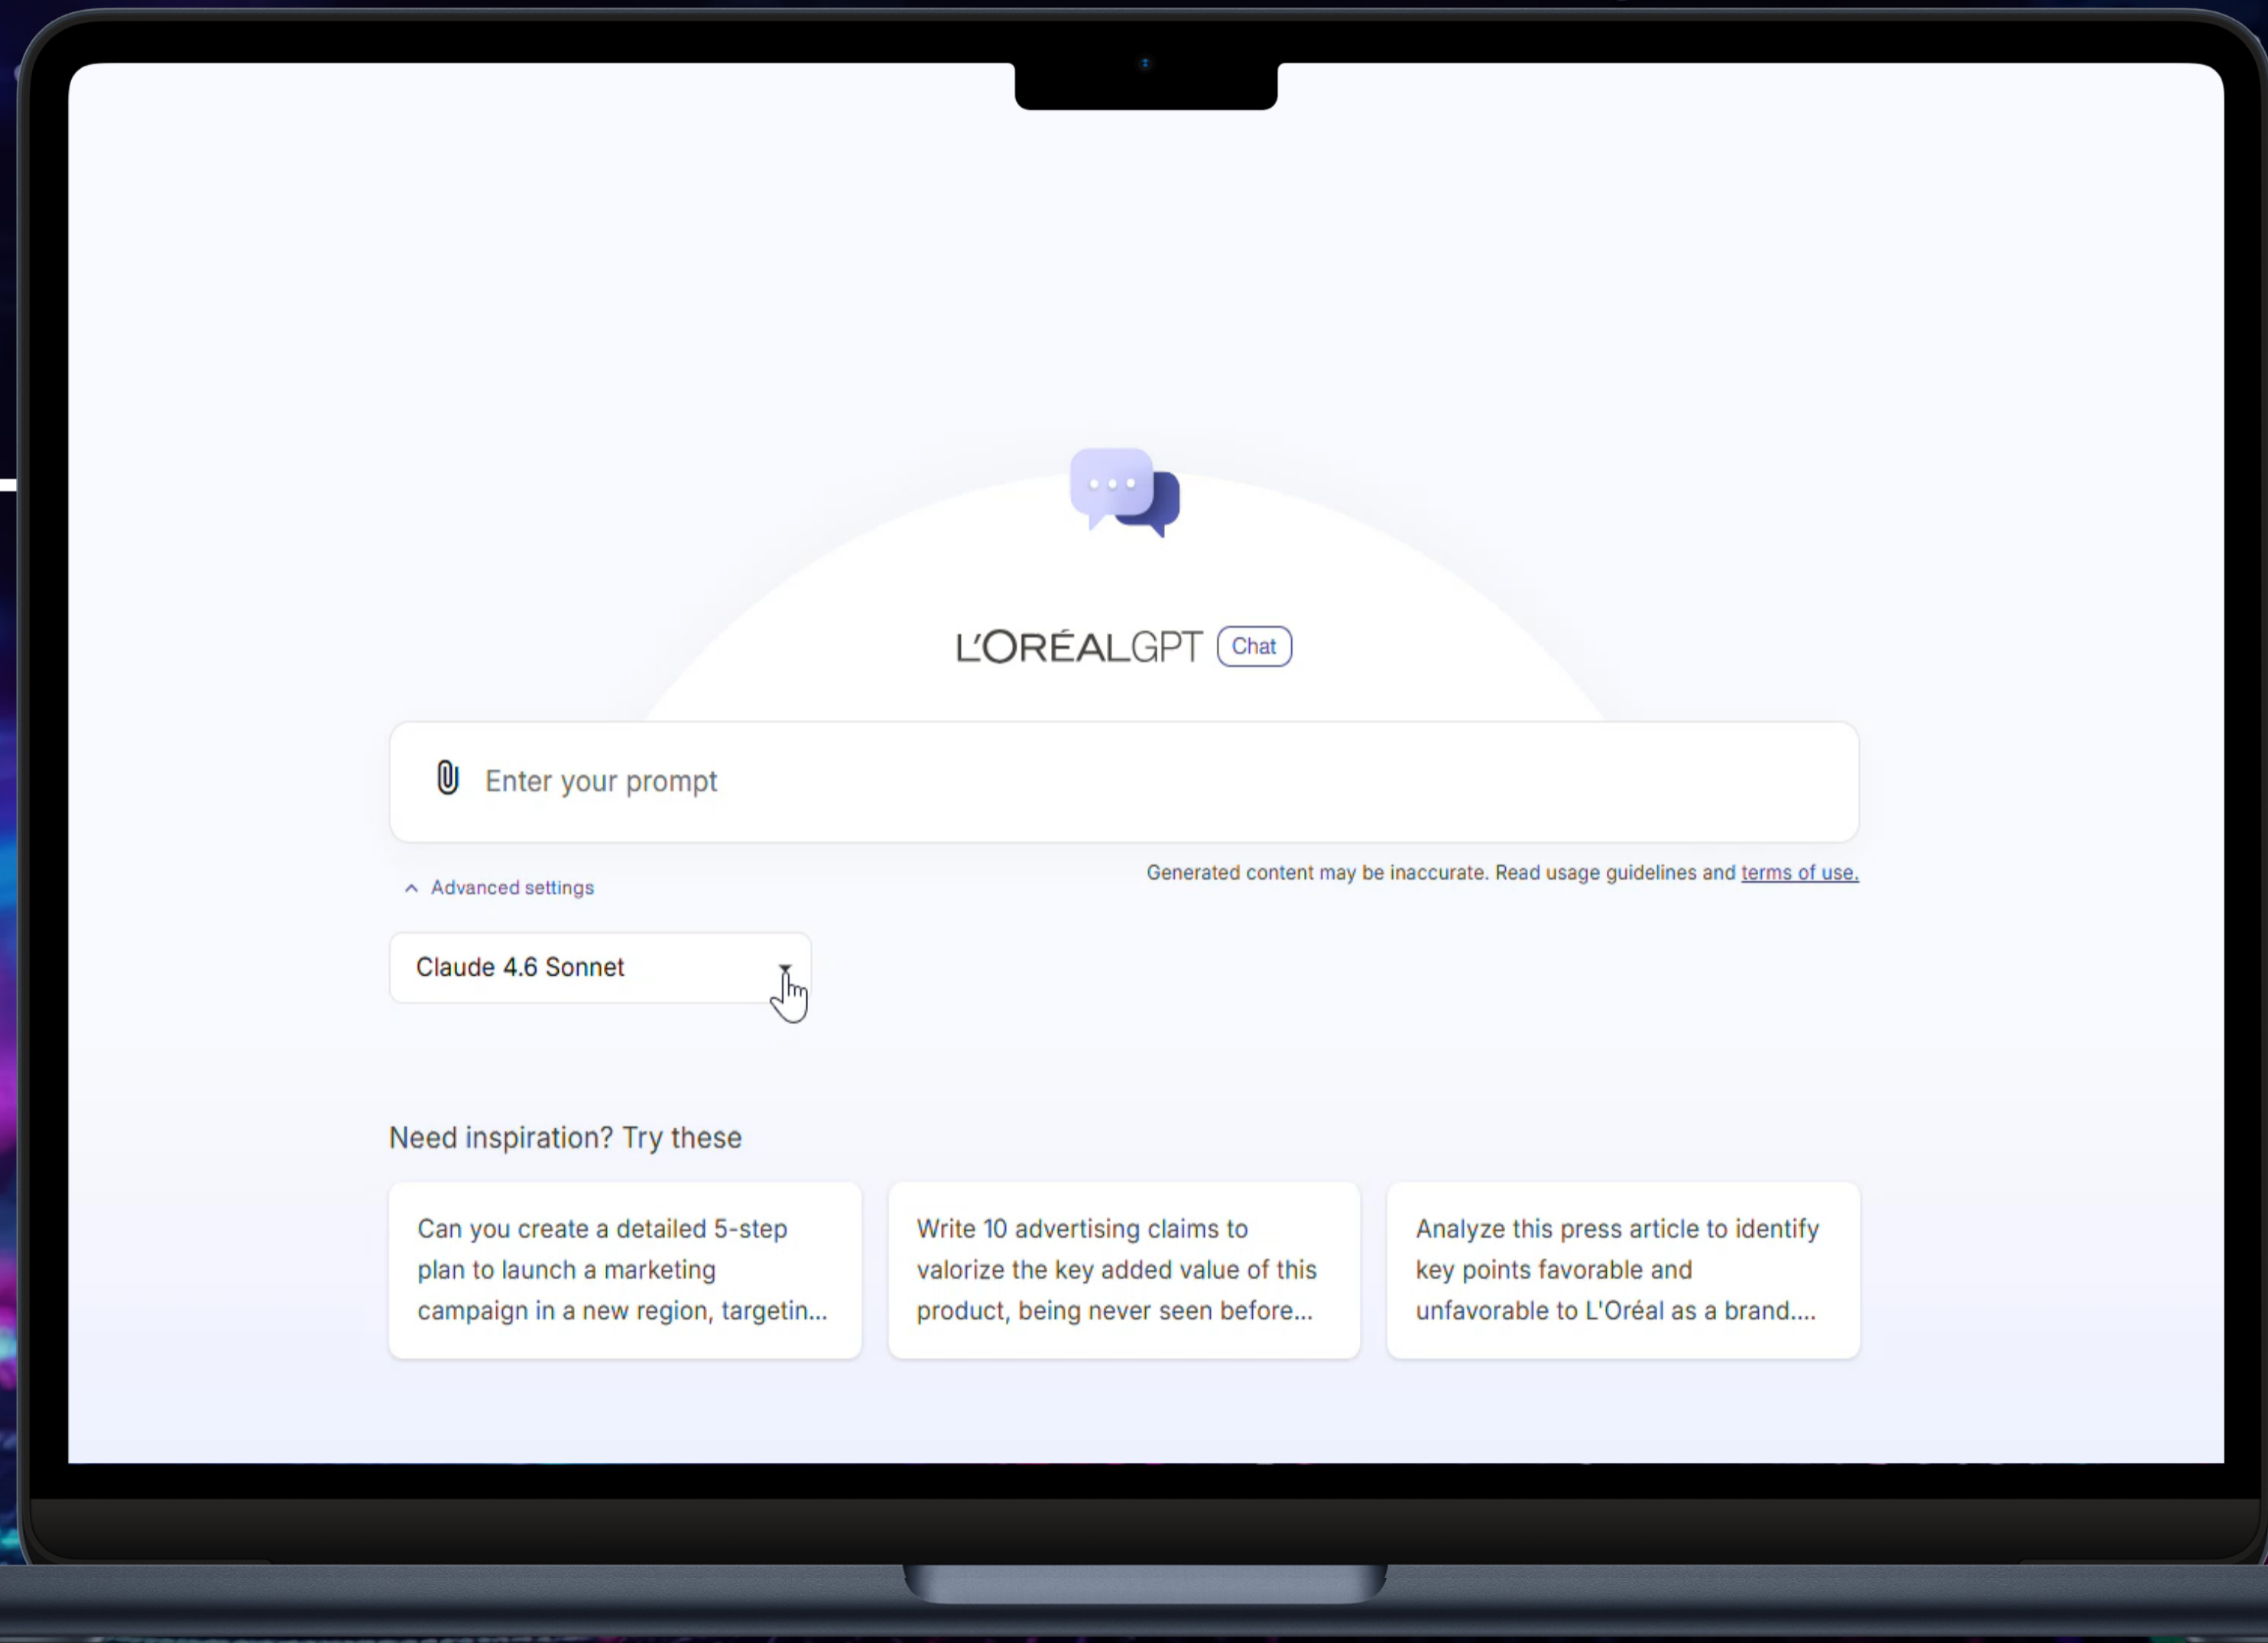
L'ORÉALGPT Chat

Enter your prompt

Generated content may be inaccurate. Read usage guidelines and terms of use.

Advanced settings

Claude 4.6 Sonnet

Need inspiration? Try these

Can you create a detailed 5-step plan to launch a marketing campaign in a new region, targetin...

Write 10 advertising claims to valorize the key added value of this product, being never seen before...

Analyze this press article to identify key points favorable and unfavorable to L'Oréal as a brand....